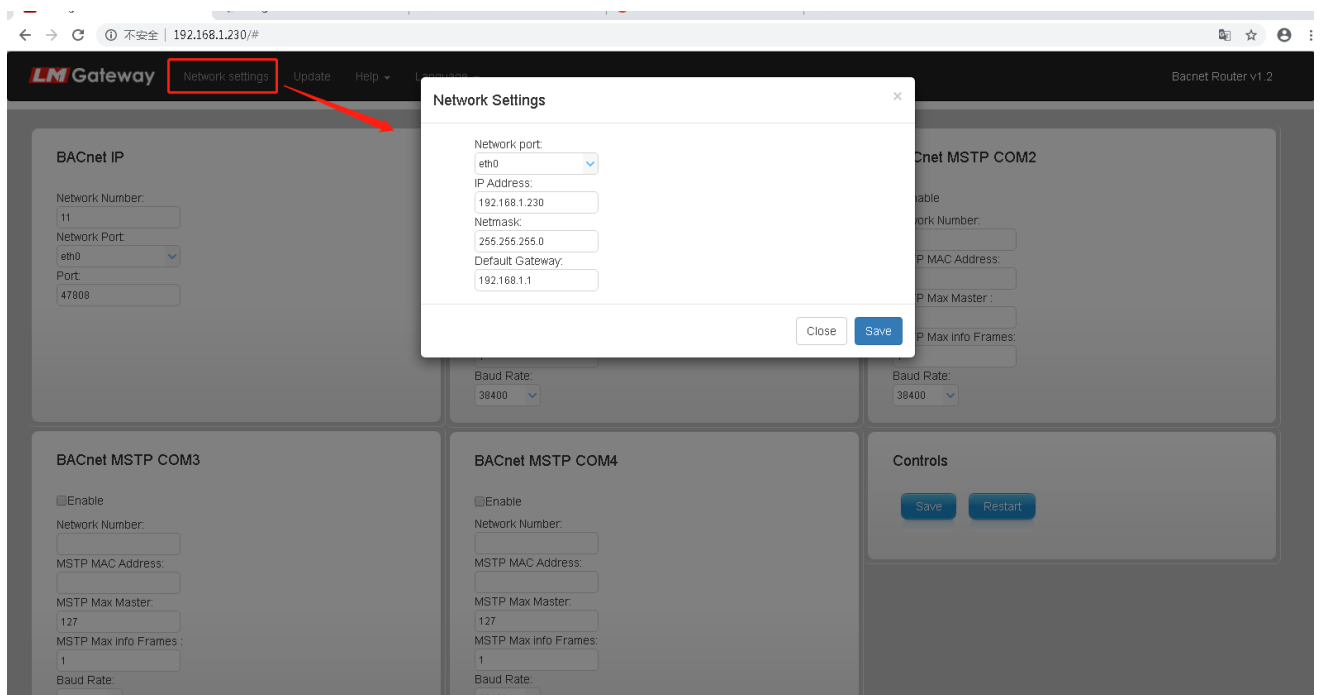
不安全 | 192.168.1.230/#

LM Gateway Network settings Update Help Language

Bacnet Router v1.2

BACnet IP

Network Number:
11
Network Port:
eth0
Port:
47808

Network Settings

Network port:
eth0
IP Address:
192.168.1.230
Netmask:
255.255.255.0
Default Gateway:
192.168.1.1

Close Save

Baud Rate:
38400

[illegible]Cnet MSTP COM2

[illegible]able
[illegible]ork Number:
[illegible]P MAC Address:
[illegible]P Max Master :
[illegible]P Max info Frames:
Baud Rate:
38400

BACnet MSTP COM3

Enable
Network Number:
MSTP MAC Address:
MSTP Max Master:
127
MSTP Max info Frames :
1
Baud Rate:

BACnet MSTP COM4

Enable
Network Number:
MSTP MAC Address:
MSTP Max Master:
127
MSTP Max info Frames:
1
Baud Rate:

Controls

Save Restart